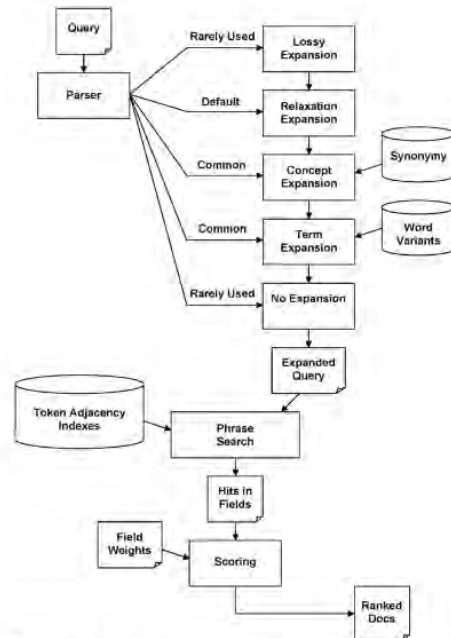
Query

Parser

Rarely Used

Lossy Expansion

Default

Relaxation Expansion

Common

Concept Expansion

Synonymy

Common

Term Expansion

Word Variants

Rarely Used

No Expansion

Expanded Query

Token Adjacency Indexes

Phrase Search

Hits in Fields

Field Weights

Scoring

Ranked Docs